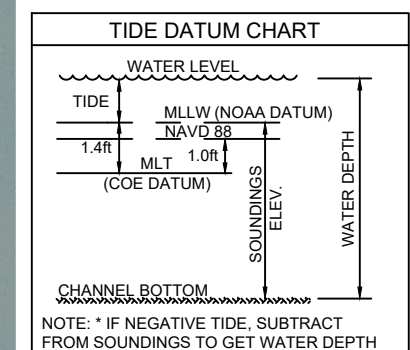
TIDE DATUM CHART

WATER LEVEL

TIDE

MLLW (NOAA DATUM)

NAVD 88

1.4ft

1.0ft

MLT

(COE DATUM)

SOUNDINGS ELEV.

WATER DEPTH

CHANNEL BOTTOM

NOTE: * IF NEGATIVE TIDE, SUBTRACT FROM SOUNDINGS TO GET WATER DEPTH